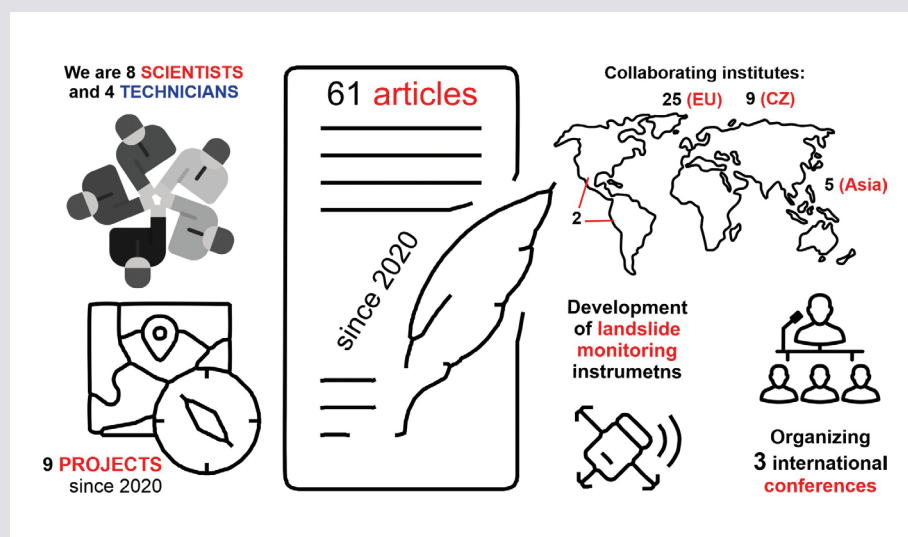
We are 8 SCIENTISTS and 4 TECHNICIANS

61 articles

since 2020

Collaborating institutes:

25 (EU) 9 (CZ)

5 (Asia)

2

9 PROJECTS since 2020

Development of landslide monitoring instrumetns

Organizing 3 international conferences